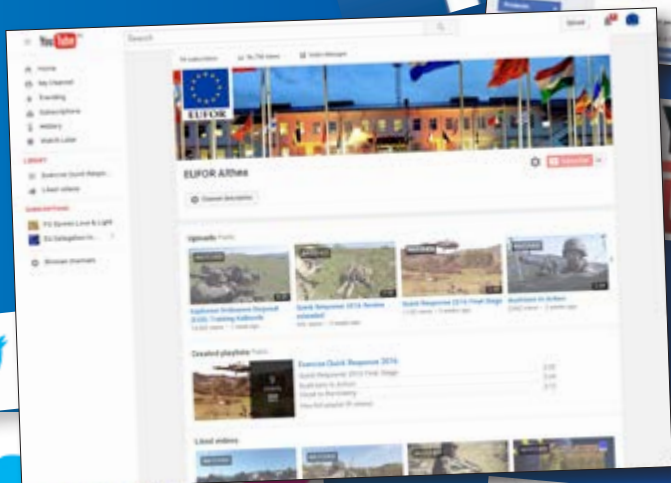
YouTube

Search

Home
My Channel
Trending
Subscriptions
History
Watch Later

LIBRARY
Exercise Quick Respo...
Liked videos

SUBSCRIPTIONS
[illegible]
EU Delegation to...

Browse channels

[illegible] subscribers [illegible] views Video Manager

EUFOR

EUFOR Althea

Channel description

Uploads

Explosive Ordnance Disposal (EOD) Training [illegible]

Quick Response 2016 Review extended

Quick Response 2016 Final Stage

Bosthians in Action

Created playlists

Exercise Quick Response 2016

Quick Response 2016 Final Stage
Bosthians in Action
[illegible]
View full playlist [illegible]

Liked videos